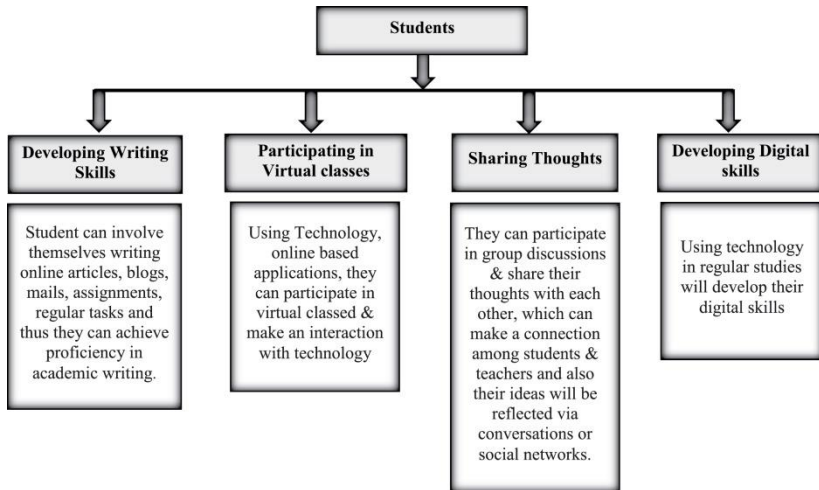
Students

Developing Writing Skills

Student can involve themselves writing online articles, blogs, mails, assignments, regular tasks and thus they can achieve proficiency in academic writing.

Participating in Virtual classes

Using Technology, online based applications, they can participate in virtual classed & make an interaction with technology

Sharing Thoughts

They can participate in group discussions & share their thoughts with each other, which can make a connection among students & teachers and also their ideas will be reflected via conversations or social networks.

Developing Digital skills

Using technology in regular studies will develop their digital skills